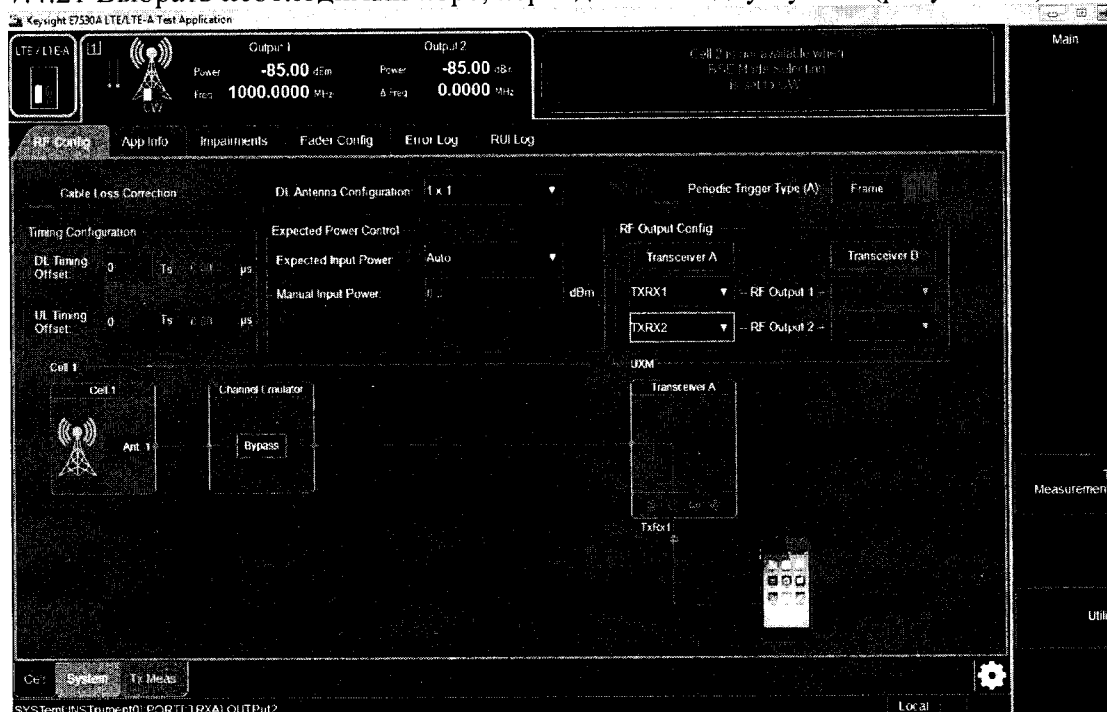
Keysight E7530A LTE/LTE-A Test Application

LTE / LTE-A

Output 1
Power -85.00 dBm
Freq 1000.0000 MHz

Output 2
Power -85.00 dBm
Δ Freq 0.0000 MHz

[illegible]

Main

RF Config | App Info | Impairments | Fader Config | Error Log | RUI Log

Cable Loss Correction

DL Antenna Configuration 1 x 1

Periodic Trigger Type (A) Frame

Timing Configuration
DL Timing Offset: 0 Ts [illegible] µs
UL Timing Offset: 0 Ts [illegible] µs

Expected Power Control
Expected Input Power Auto
Manual Input Power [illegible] dBm

RF Output Config
Transceiver A
Transceiver B
TXRX1 -- RF Output 1 --
TXRX2 -- RF Output 2 --

Cell 1
Cell 1
Ant. 1

Channel Emulator
Bypass

UXM
Transceiver A
TxRx1

Measurement

Util

Cell | System | Tx Meas

SYSTem:INSTrument0:PORT[1]RXA] OUTPut2

Local